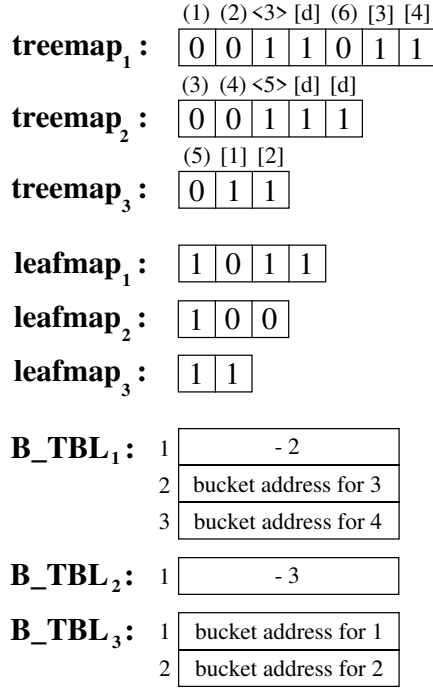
(1) (2) <3> [d] (6) [3] [4]

**treemap$_1$ :**

| 0 | 0 | 1 | 1 | 0 | 1 | 1 |
|---|---|---|---|---|---|---|

(3) (4) <5> [d] [d]

**treemap$_2$ :**

| 0 | 0 | 1 | 1 | 1 |
|---|---|---|---|---|

(5) [1] [2]

**treemap$_3$ :**

| 0 | 1 | 1 |
|---|---|---|

**leafmap$_1$ :**

| 1 | 0 | 1 | 1 |
|---|---|---|---|

**leafmap$_2$ :**

| 1 | 0 | 0 |
|---|---|---|

**leafmap$_3$ :**

| 1 | 1 |
|---|---|

**B_TBL$_1$ :**

| 1 | - 2 |
|---|---|
| 2 | bucket address for 3 |
| 3 | bucket address for 4 |

**B_TBL$_2$ :**

| 1 | - 3 |
|---|---|

**B_TBL$_3$ :**

| 1 | bucket address for 1 |
|---|---|
| 2 | bucket address for 2 |